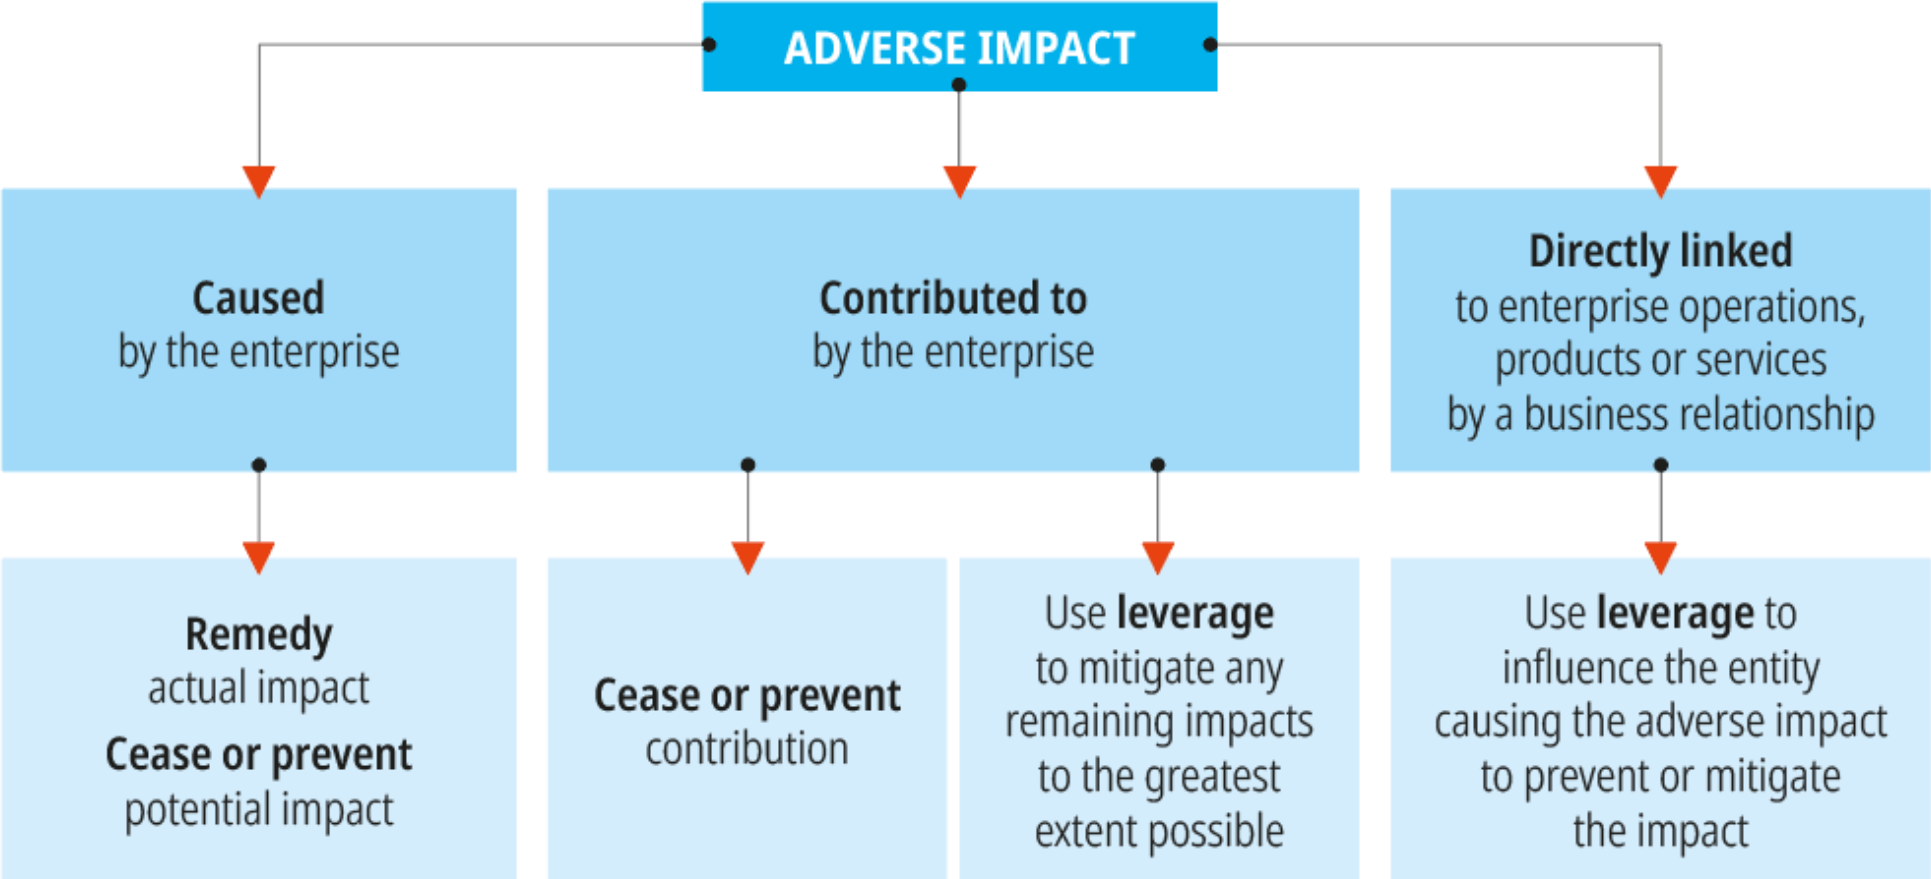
ADVERSE IMPACT

Caused
by the enterprise

Contributed to
by the enterprise

Directly linked
to enterprise operations, products or services by a business relationship

Remedy
actual impact
Cease or prevent
potential impact

Cease or prevent
contribution

Use leverage
to mitigate any remaining impacts to the greatest extent possible

Use leverage to
influence the entity causing the adverse impact to prevent or mitigate the impact